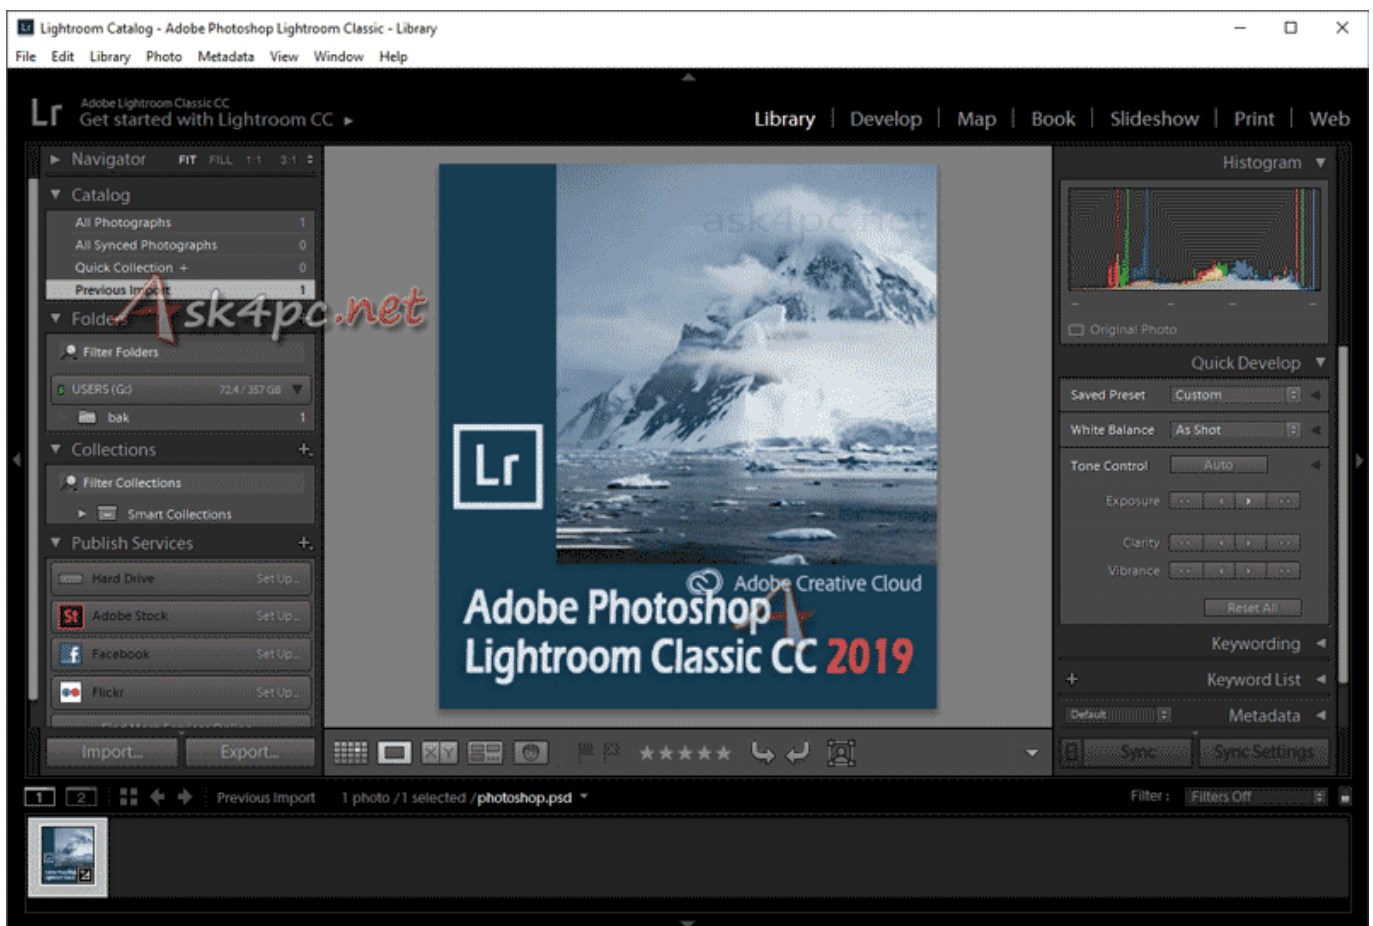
Lightroom Catalog - Adobe Photoshop Lightroom Classic - Library

File Edit Library Photo Metadata View Window Help

Lr Adobe Lightroom Classic CC
Get started with Lightroom CC ▸

Library | Develop | Map | Book | Slideshow | Print | Web

Navigator FIT FILL 1:1 3:1

Catalog
All Photographs 1
All Synced Photographs 0
Quick Collection + 0
Previous Import 1

Folders
Filter Folders
USERS (G:) 72.4 / 357 GB
bak 1

Collections +
Filter Collections
Smart Collections

Publish Services +
Hard Drive Set Up...
Adobe Stock Set Up...
Facebook Set Up...
Flickr Set Up...

Import... Export...

Ask4pc.net

Lr
Adobe Creative Cloud
Adobe Photoshop
Lightroom Classic CC 2019

Histogram
Original Photo

Quick Develop
Saved Preset Custom
White Balance As Shot
Tone Control Auto
Exposure
Clarity
Vibrance
Reset All

Keywording
Keyword List
Default Metadata
Sync Sync Settings

1 2 Previous Import 1 photo / 1 selected / photoshop.psd
Filter : Filters Off